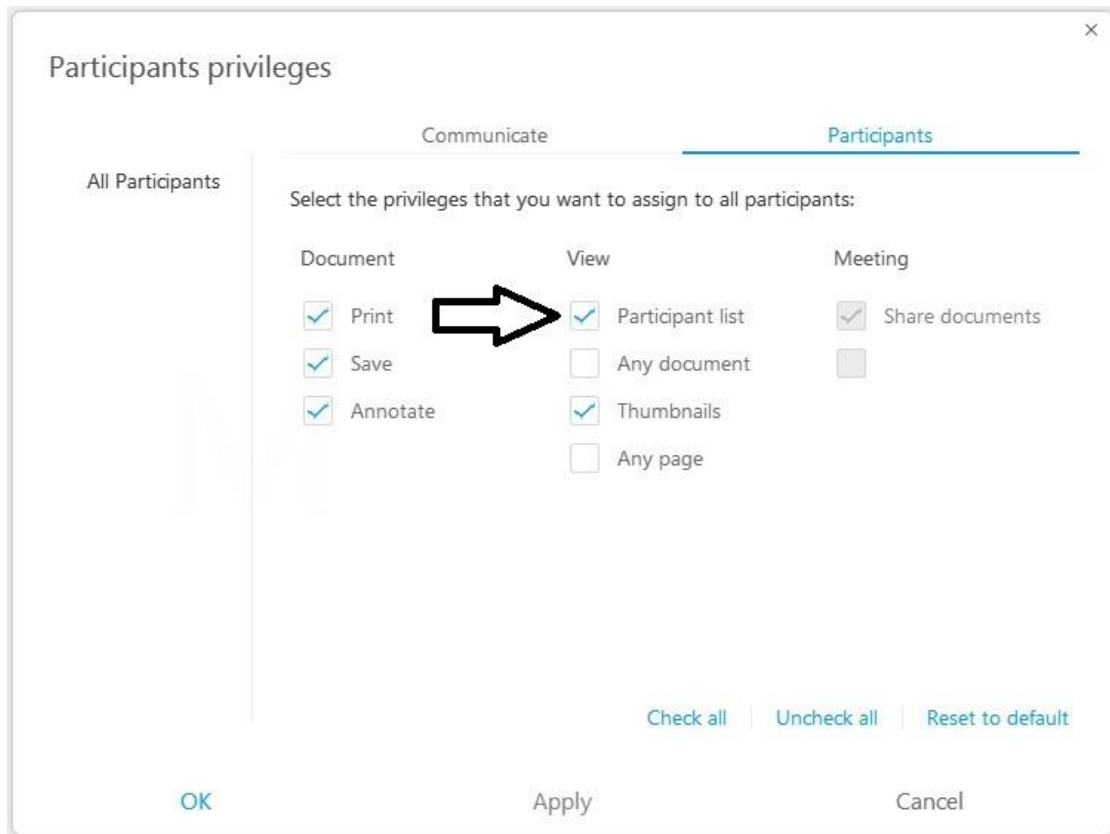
×

Participants privileges

Communicate Participants

All Participants

Select the privileges that you want to assign to all participants:

Document
Print
Save
Annotate

View
Participant list
Any document
Thumbnails
Any page

Meeting
Share documents

Check all Uncheck all Reset to default

OK Apply Cancel